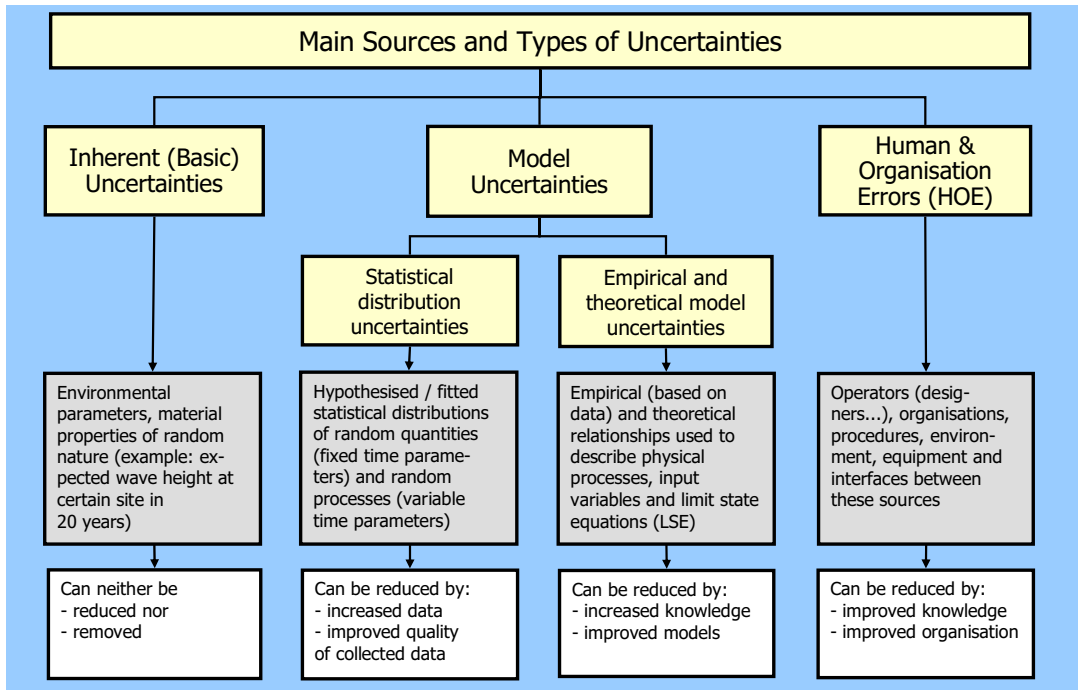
Main Sources and Types of Uncertainties

Inherent (Basic) Uncertainties

Model Uncertainties

Human & Organisation Errors (HOE)

Statistical distribution uncertainties

Empirical and theoretical model uncertainties

Environmental parameters, material properties of random nature (example: expected wave height at certain site in 20 years)

Hypothesised / fitted statistical distributions of random quantities (fixed time parameters) and random processes (variable time parameters)

Empirical (based on data) and theoretical relationships used to describe physical processes, input variables and limit state equations (LSE)

Operators (designers...), organisations, procedures, environment, equipment and interfaces between these sources

Can neither be
- reduced nor
- removed

Can be reduced by:
- increased data
- improved quality of collected data

Can be reduced by:
- increased knowledge
- improved models

Can be reduced by:
- improved knowledge
- improved organisation